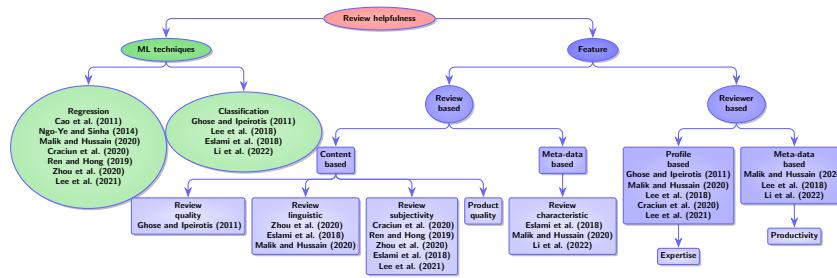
Review helpfulness

ML techniques

Feature

Regression
Cao et al. (2011)
Ngo-Ye and Sinha (2014)
Malik and Hussain (2020)
Craciun et al. (2020)
Ren and Hong (2019)
Zhou et al. (2020)
Lee et al. (2021)

Classification
Ghose and Ipeirotis (2011)
Lee et al. (2018)
Eslami et al. (2018)
Li et al. (2022)

Review based

Reviewer based

Content based

Meta-data based

Review quality
Ghose and Ipeirotis (2011)

Review linguistic
Zhou et al. (2020)
Eslami et al. (2018)
Malik and Hussain (2020)

Review subjectivity
Craciun et al. (2020)
Ren and Hong (2019)
Zhou et al. (2020)
Eslami et al. (2018)
Lee et al. (2021)

Product quality

Review characteristic
Eslami et al. (2018)
Malik and Hussain (2020)
Li et al. (2022)

Profile based
Ghose and Ipeirotis (2011)
Malik and Hussain (2020)
Lee et al. (2018)
Craciun et al. (2020)
Lee et al. (2021)

Meta-data based
Malik and Hussain (202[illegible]
Lee et al. (2018)
Li et al. (2022)

Expertise

Productivity